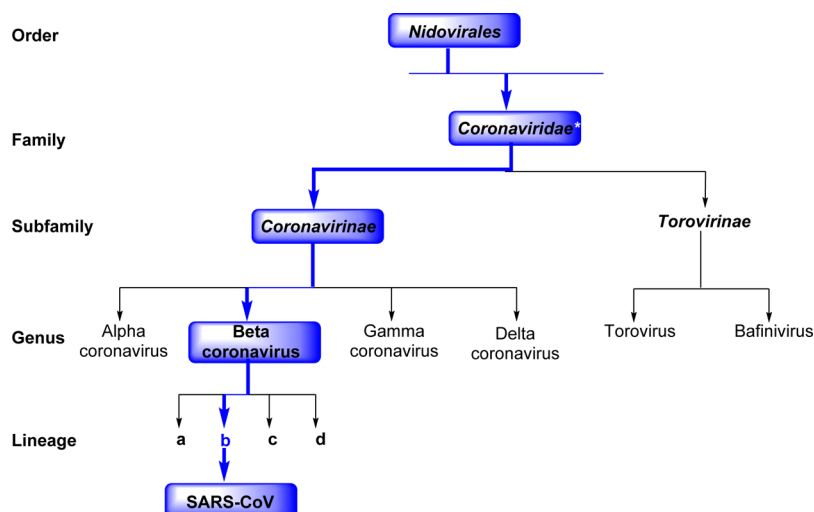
Order

Nidovirales

Family

Coronaviridae*

Subfamily

Coronavirinae

Torovirinae

Genus

Alpha coronavirus

Beta coronavirus

Gamma coronavirus

Delta coronavirus

Torovirus

Bafinivirus

Lineage

a

b

c

d

SARS-CoV